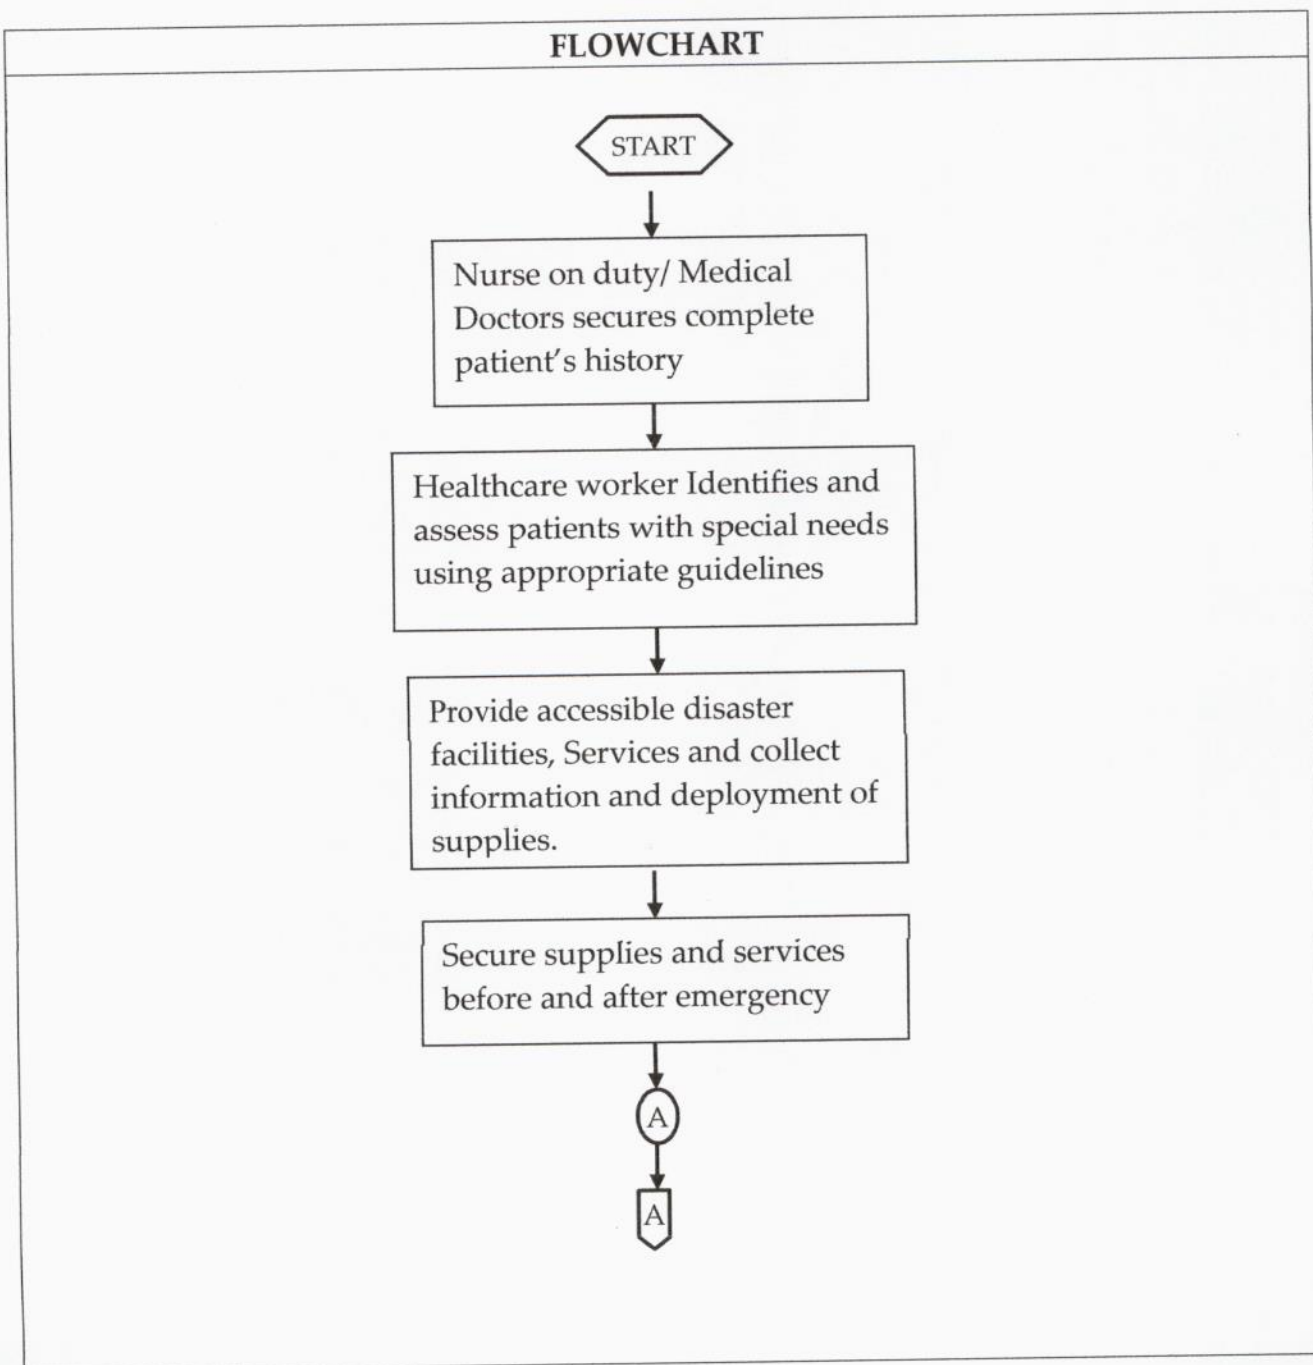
FLOWCHART

START

Nurse on duty/ Medical Doctors secures complete patient's history

Healthcare worker Identifies and assess patients with special needs using appropriate guidelines

Provide accessible disaster facilities, Services and collect information and deployment of supplies.

Secure supplies and services before and after emergency

A

A